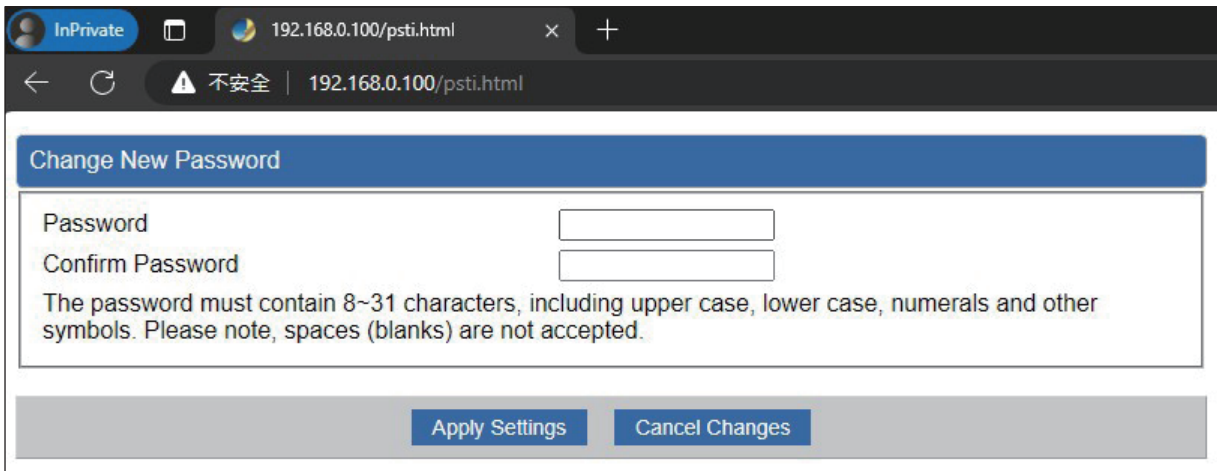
InPrivate 192.168.0.100/psti.html ×

不安全 | 192.168.0.100/psti.html

Change New Password

Password

Confirm Password

The password must contain 8~31 characters, including upper case, lower case, numerals and other symbols. Please note, spaces (blanks) are not accepted.

Apply Settings Cancel Changes